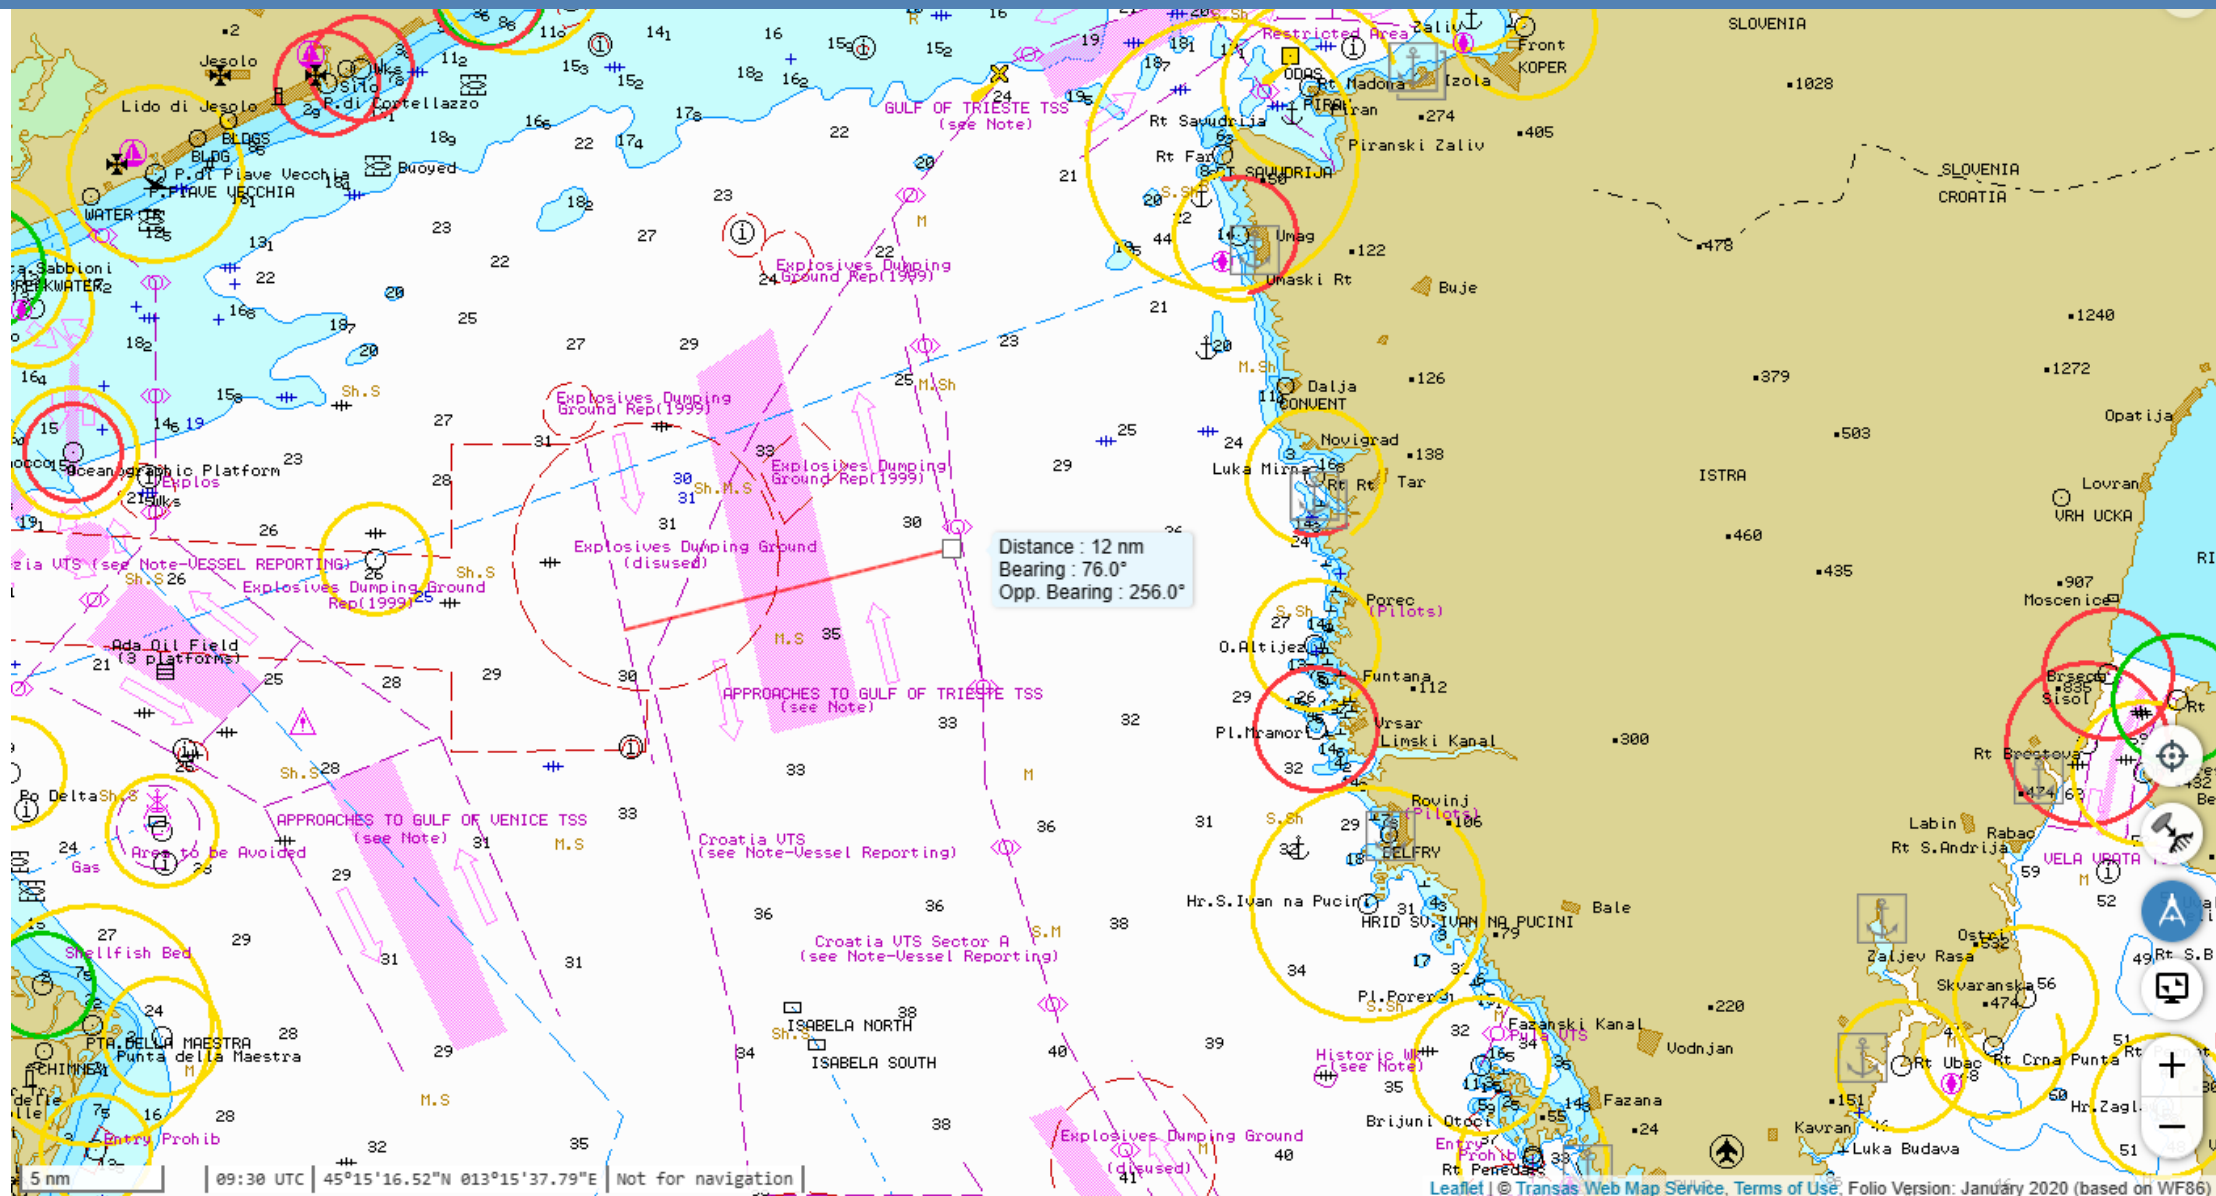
SLOVENIA
Jesolo
Lido di Jesolo
P.di Cortellazzo
Silo
BLDGS
BLDG
P.di Piave Vecchia
PIAVE VECCHIA
Buoyed
WATER
Sabbioni
BREAKWATER
GULF OF TRIESTE TSS
(see Note)
Restricted Area
Zaliv
Front
KOPER
Izola
ODAS
Rt Madona
PIRAN
Piran
Rt Savudrija
Rt Fan
SAVUDRIJA
Piranski Zaliv
•1028
•274
•405
SLOVENIA
CROATIA
•478
Umag
•122
Umaski Rt
Buje
Explosives Dumping Ground Rep(1999)
Explosives Dumping Ground Rep(1999)
Explosives Dumping Ground Rep(1999)
Oceanographic Platform
Explos
Wks
Dalja
CONVENT
•126
•379
•1240
•1272
Opatija
Novigrad
•138
Luka Mirna
Rt
Tar
ISTRA
•503
Lovran
VRH UCKA
Explosives Dumping Ground (disused)
Distance : 12 nm
Bearing : 76.0°
Opp. Bearing : 256.0°
Croazia UTS (see Note-VESSEL REPORTING)
Explosives Dumping Ground Rep(1999)
Ada Oil Field (3 platforms)
•460
•435
•907
Moscenice
Porec (Pilots)
O.Altijez
Funtana
•112
APPROACHES TO GULF OF TRIESTE TSS (see Note)
Vrsar
Limski Kanal
Pl.Mramori
•300
Brsec
Sisol
Rt Brestova
Rt
Po Delta
APPROACHES TO GULF OF VENICE TSS (see Note)
Area to be Avoided
Gas
Croatia UTS (see Note-Vessel Reporting)
Rovinj (Pilots)
BELFRY
Labin
Rabac
Rt S.Andrija
VELA VRATA
Hr.S.Ivan na Pucini
HRID SV. IVAN NA PUCINI
Bale
Shellfish Bed
Croatia UTS Sector A (see Note-Vessel Reporting)
Ostri
Zaljev Rasa
Skvaranska
•474
PTA.DELLA MAESTRA
Punta della Maestra
CHIMNEY
ISABELA NORTH
ISABELA SOUTH
Pl.Porer
Fazanski Kanal
Pula VTS
Vodnjan
•220
Historic Wk (see Note)
Brijuni Otoci
Fazana
Rt Ubac
Rt Crna Punta
Hr.Zagl
Entry Prohib
Explosives Dumping Ground (disused)
Entry Prohib
Rt Peneda
•24
Kavran
Luka Budava
•151
5 nm
09:30 UTC
45°15'16.52"N 013°15'37.79"E
Not for navigation
Leaflet | © Transas Web Map Service, Terms of Use, Folio Version: January 2020 (based on WF86)